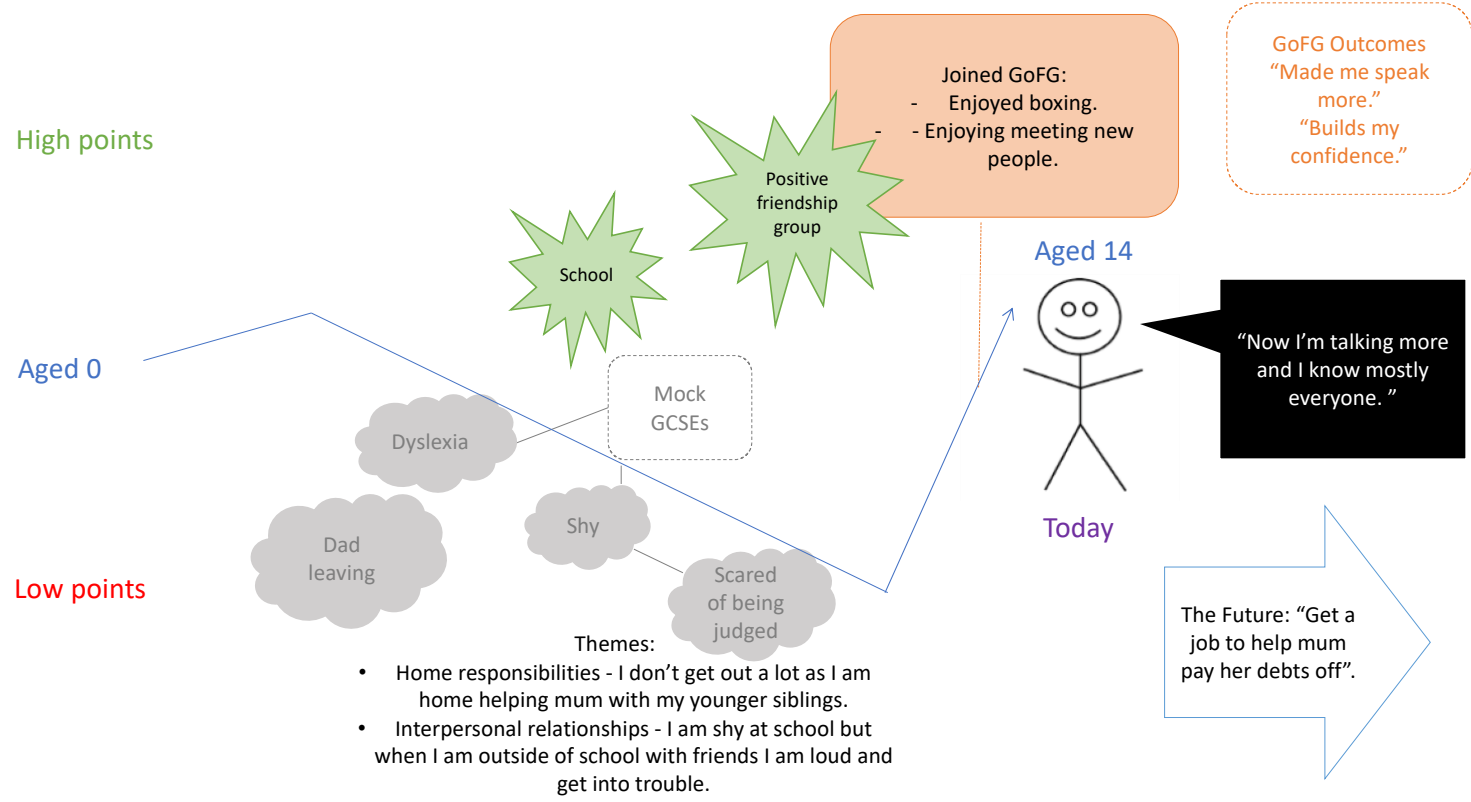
High points

Aged 0

Low points

Joined GoFG:
- Enjoyed boxing.
- - Enjoying meeting new people.

GoFG Outcomes
"Made me speak more."
"Builds my confidence."

School

Positive friendship group

Aged 14

"Now I'm talking more and I know mostly everyone. "

Mock GCSEs

Dyslexia

Shy

Dad leaving

Scared of being judged

Today

The Future: "Get a job to help mum pay her debts off".

Themes:
• Home responsibilities - I don't get out a lot as I am home helping mum with my younger siblings.
• Interpersonal relationships - I am shy at school but when I am outside of school with friends I am loud and get into trouble.